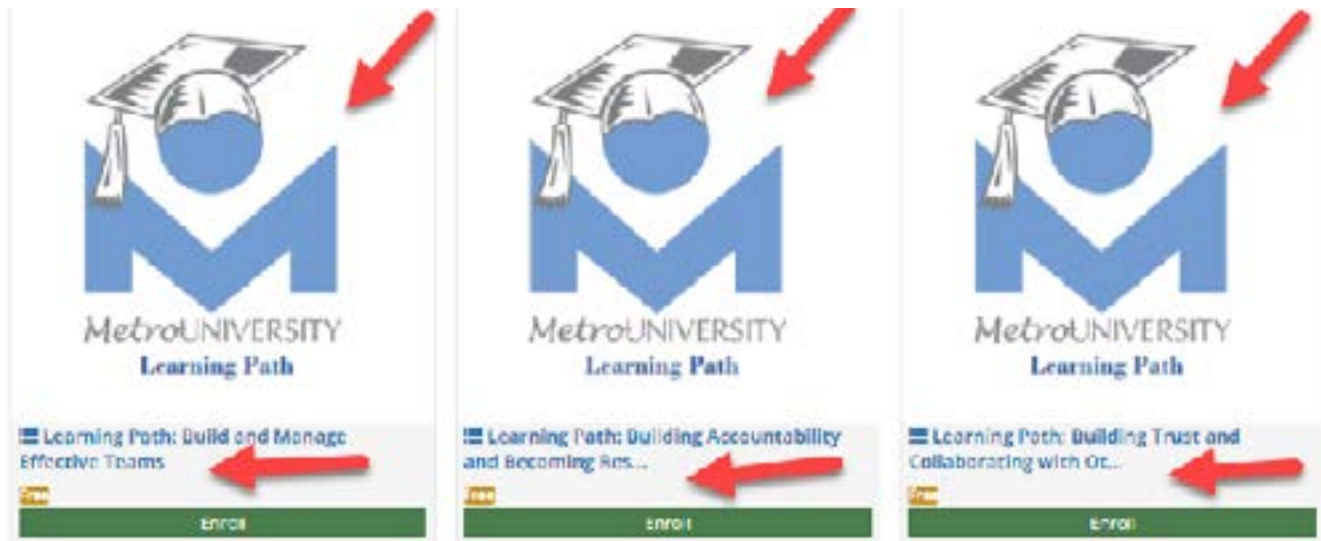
MetroUNIVERSITY
Learning Path

Learning Path: Build and Manage Effective Teams

Free

Enroll

MetroUNIVERSITY
Learning Path

Learning Path: Building Accountability and Becoming Res...

Free

Enroll

MetroUNIVERSITY
Learning Path

Learning Path: Building Trust and Collaborating with Ot...

Free

Enroll